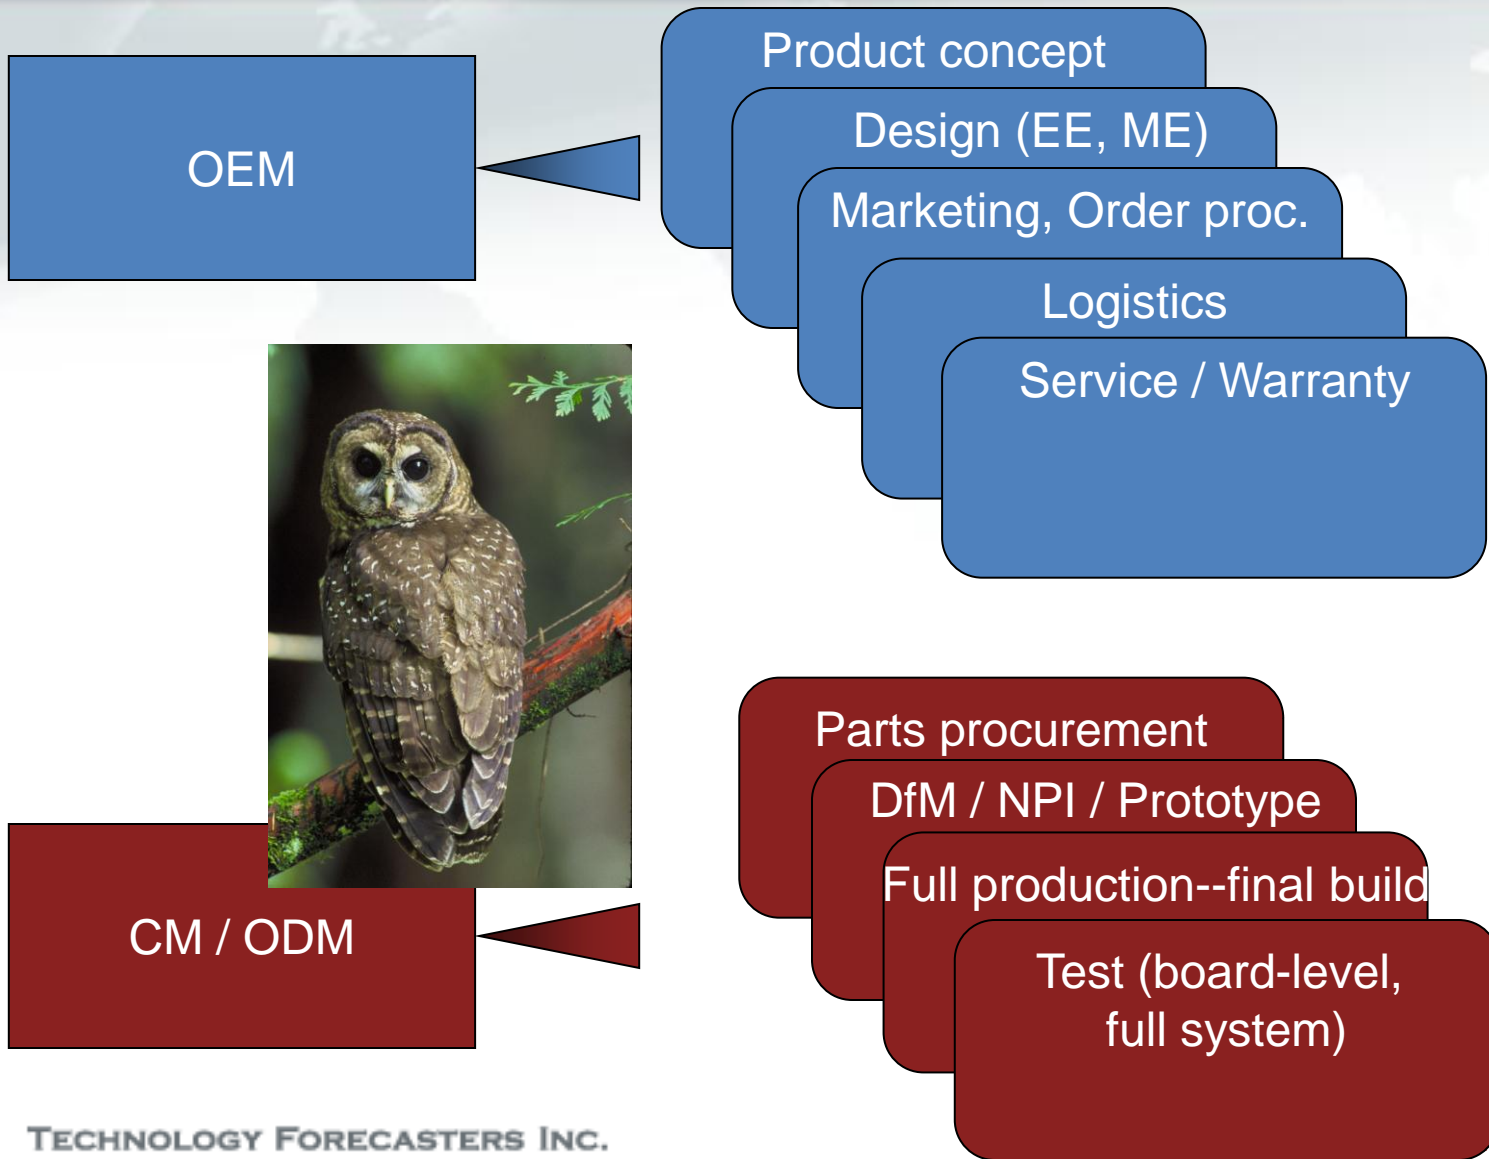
OEM

Product concept

Design (EE, ME)

Marketing, Order proc.

Logistics

Service / Warranty

CM / ODM

Parts procurement

DfM / NPI / Prototype

Full production--final build

Test (board-level, full system)

TECHNOLOGY FORECASTERS INC.